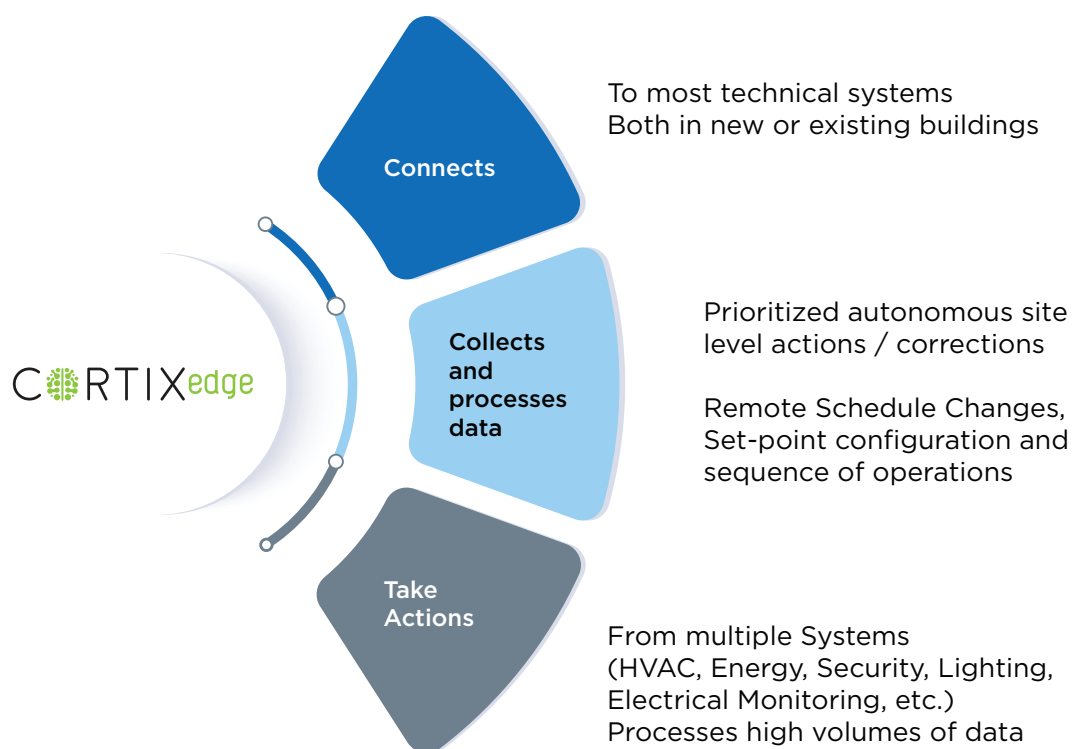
CORTIXedge

Connects

To most technical systems
Both in new or existing buildings

Collects and processes data

Prioritized autonomous site level actions / corrections

Remote Schedule Changes, Set-point configuration and sequence of operations

Take Actions

From multiple Systems (HVAC, Energy, Security, Lighting, Electrical Monitoring, etc.)
Processes high volumes of data